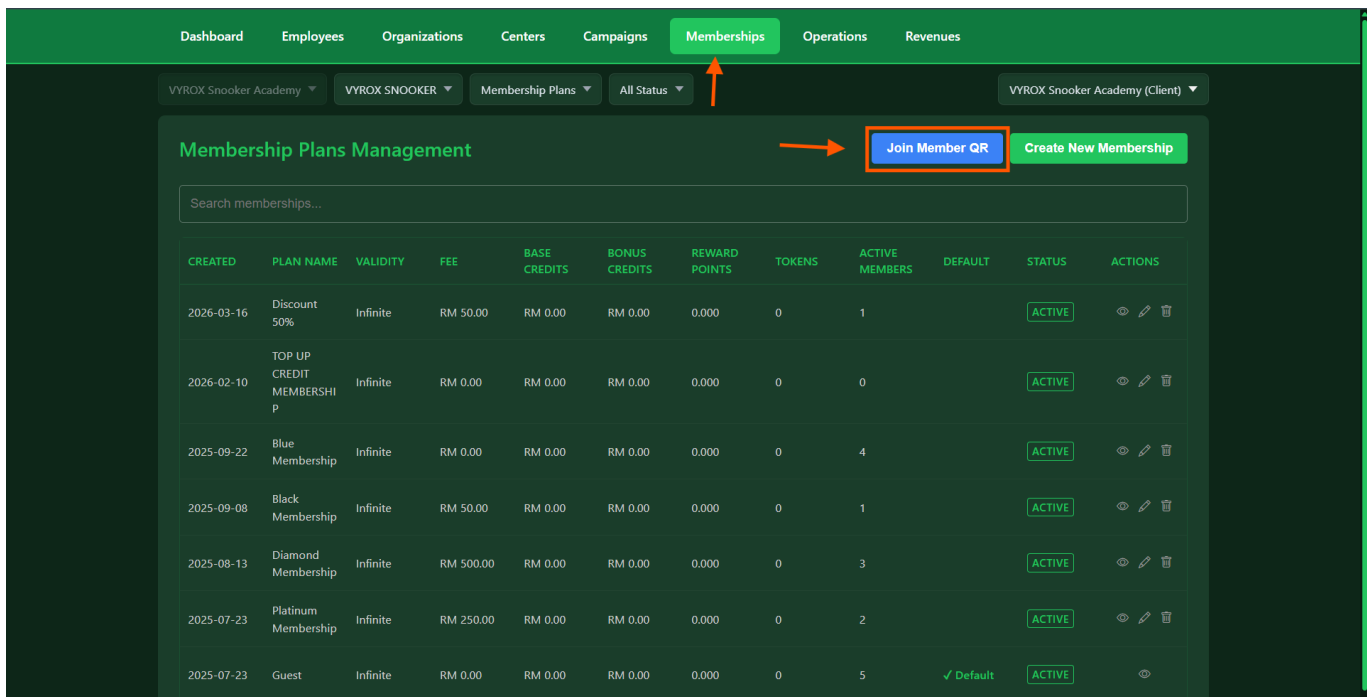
Dashboard Employees Organizations Centers Campaigns Memberships Operations Revenues

VYROX Snooker Academy ▼ VYROX SNOOKER ▼ Membership Plans ▼ All Status ▼

VYROX Snooker Academy (Client) ▼

Membership Plans Management

Join Member QR

Create New Membership

Search memberships...

| CREATED | PLAN NAME | VALIDITY | FEE | BASE CREDITS | BONUS CREDITS | REWARD POINTS | TOKENS | ACTIVE MEMBERS | DEFAULT | STATUS | ACTIONS |
|---|---|---|---|---|---|---|---|---|---|---|---|
| 2026-03-16 | Discount 50% | Infinite | RM 50.00 | RM 0.00 | RM 0.00 | 0.000 | 0 | 1 | | ACTIVE | |
| 2026-02-10 | TOP UP CREDIT MEMBERSHIP | Infinite | RM 0.00 | RM 0.00 | RM 0.00 | 0.000 | 0 | 0 | | ACTIVE | |
| 2025-09-22 | Blue Membership | Infinite | RM 0.00 | RM 0.00 | RM 0.00 | 0.000 | 0 | 4 | | ACTIVE | |
| 2025-09-08 | Black Membership | Infinite | RM 50.00 | RM 0.00 | RM 0.00 | 0.000 | 0 | 1 | | ACTIVE | |
| 2025-08-13 | Diamond Membership | Infinite | RM 500.00 | RM 0.00 | RM 0.00 | 0.000 | 0 | 3 | | ACTIVE | |
| 2025-07-23 | Platinum Membership | Infinite | RM 250.00 | RM 0.00 | RM 0.00 | 0.000 | 0 | 2 | | ACTIVE | |
| 2025-07-23 | Guest | Infinite | RM 0.00 | RM 0.00 | RM 0.00 | 0.000 | 0 | 5 | ✓ Default | ACTIVE | |